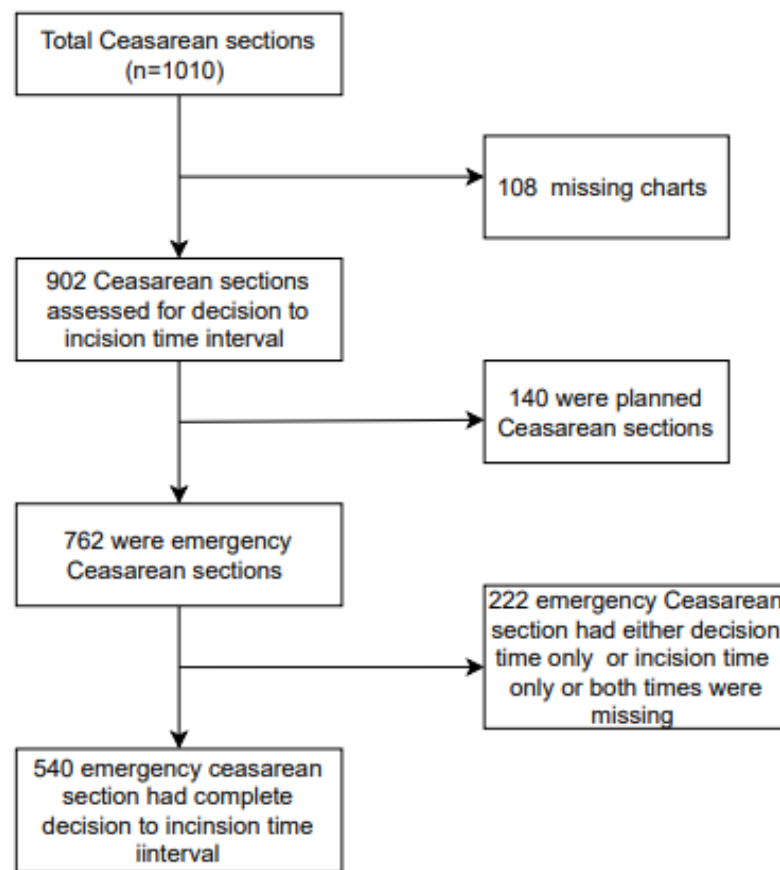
Total Ceasarean sections (n=1010)

108 missing charts

902 Ceasarean sections assessed for decision to incision time interval

140 were planned Ceasarean sections

762 were emergency Ceasarean sections

222 emergency Ceasarean section had either decision time only or incision time only or both times were missing

540 emergency ceasarean section had complete decision to incinsion time iinterval